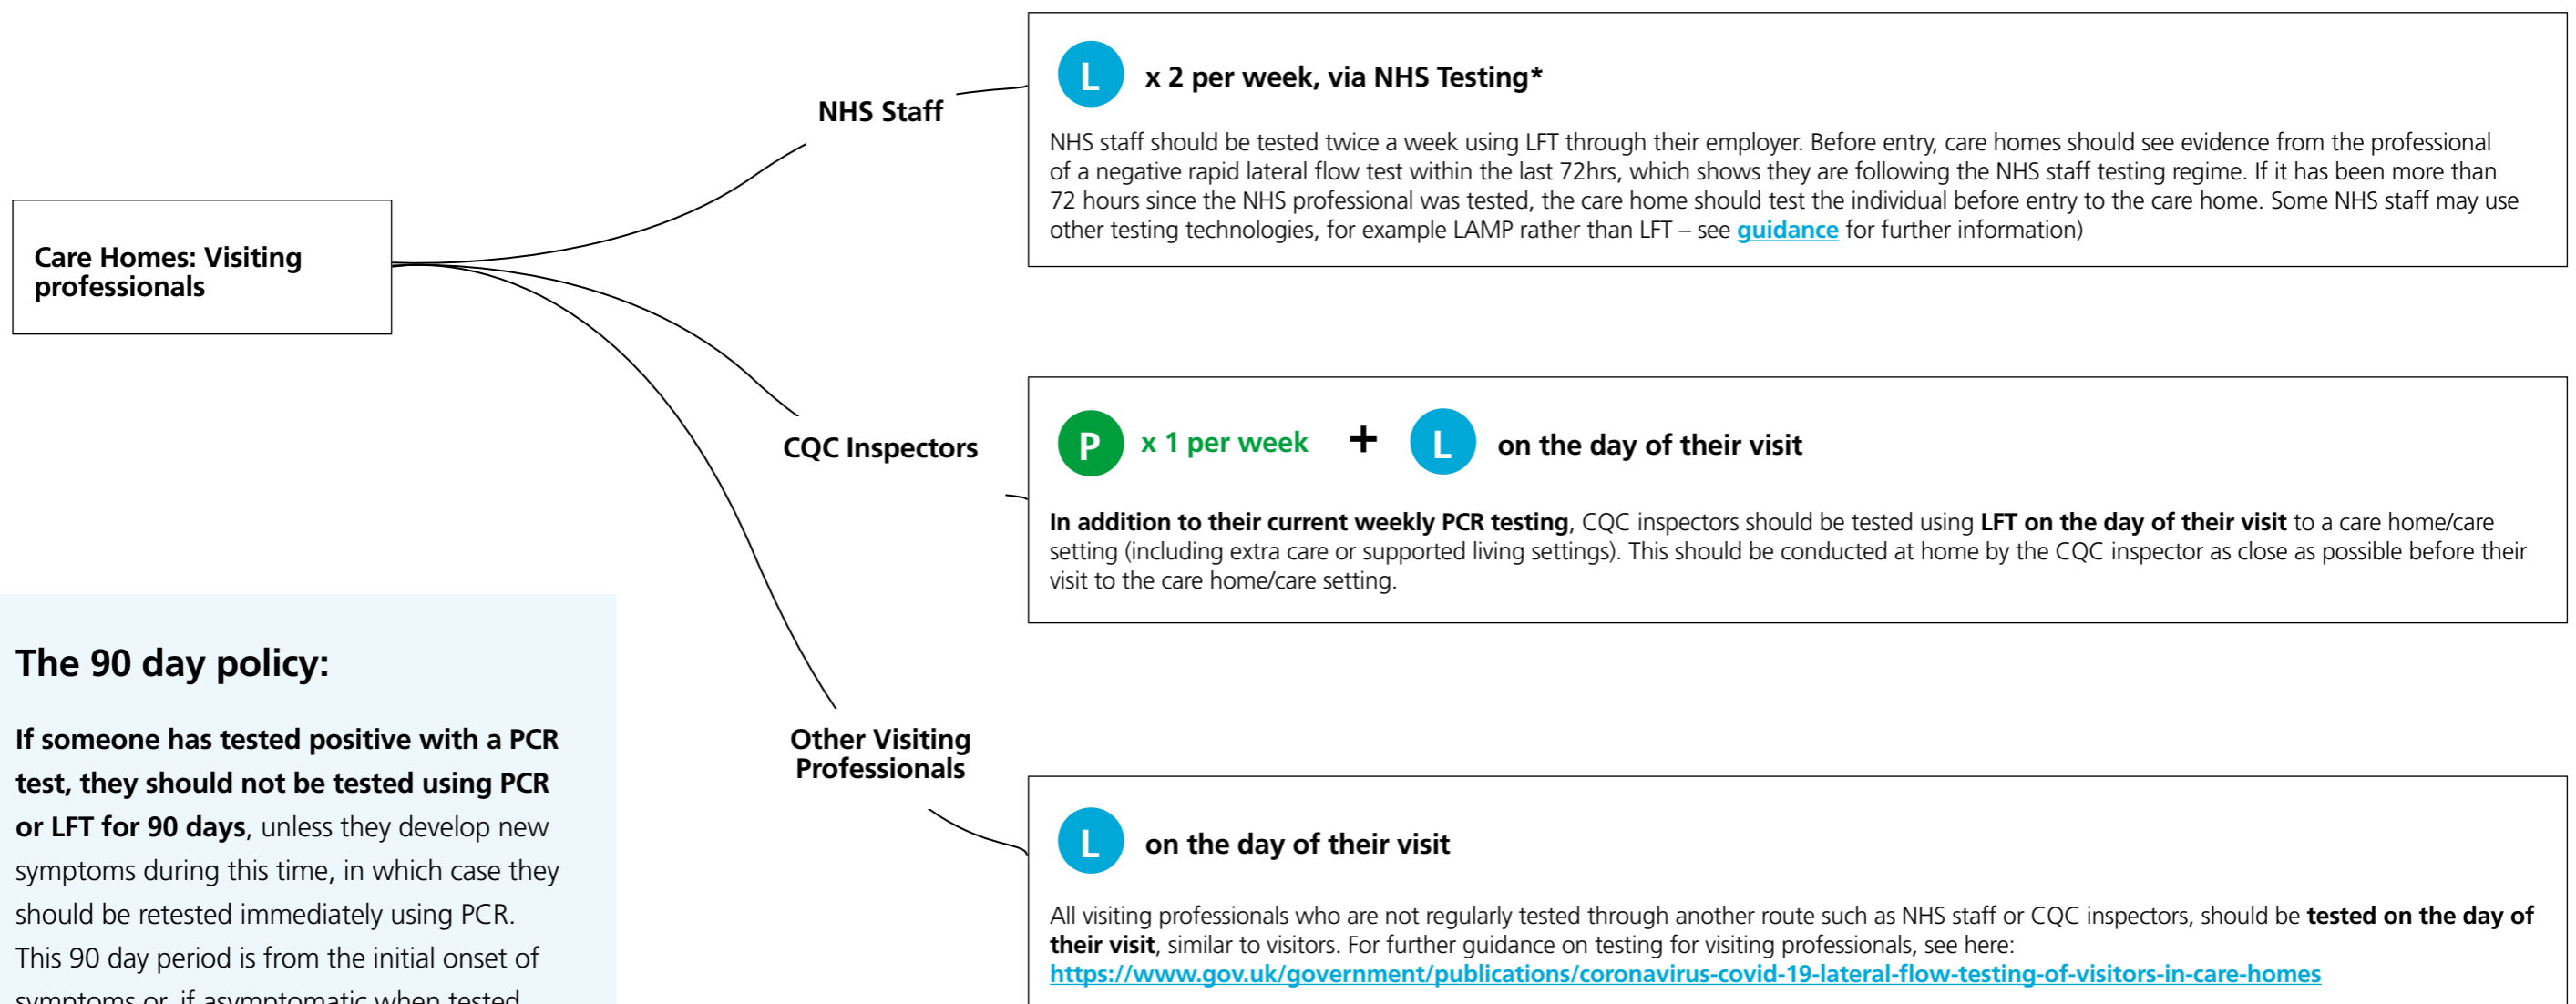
Care Homes: Visiting professionals

NHS Staff

L x 2 per week, via NHS Testing*

NHS staff should be tested twice a week using LFT through their employer. Before entry, care homes should see evidence from the professional of a negative rapid lateral flow test within the last 72hrs, which shows they are following the NHS staff testing regime. If it has been more than 72 hours since the NHS professional was tested, the care home should test the individual before entry to the care home. Some NHS staff may use other testing technologies, for example LAMP rather than LFT – see guidance for further information)

CQC Inspectors

P x 1 per week + L on the day of their visit

In addition to their current weekly PCR testing, CQC inspectors should be tested using LFT on the day of their visit to a care home/care setting (including extra care or supported living settings). This should be conducted at home by the CQC inspector as close as possible before their visit to the care home/care setting.

Other Visiting Professionals

L on the day of their visit

All visiting professionals who are not regularly tested through another route such as NHS staff or CQC inspectors, should be tested on the day of their visit, similar to visitors. For further guidance on testing for visiting professionals, see here: https://www.gov.uk/government/publications/coronavirus-covid-19-lateral-flow-testing-of-visitors-in-care-homes

The 90 day policy:

If someone has tested positive with a PCR test, they should not be tested using PCR or LFT for 90 days, unless they develop new symptoms during this time, in which case they should be retested immediately using PCR. This 90 day period is from the initial onset of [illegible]